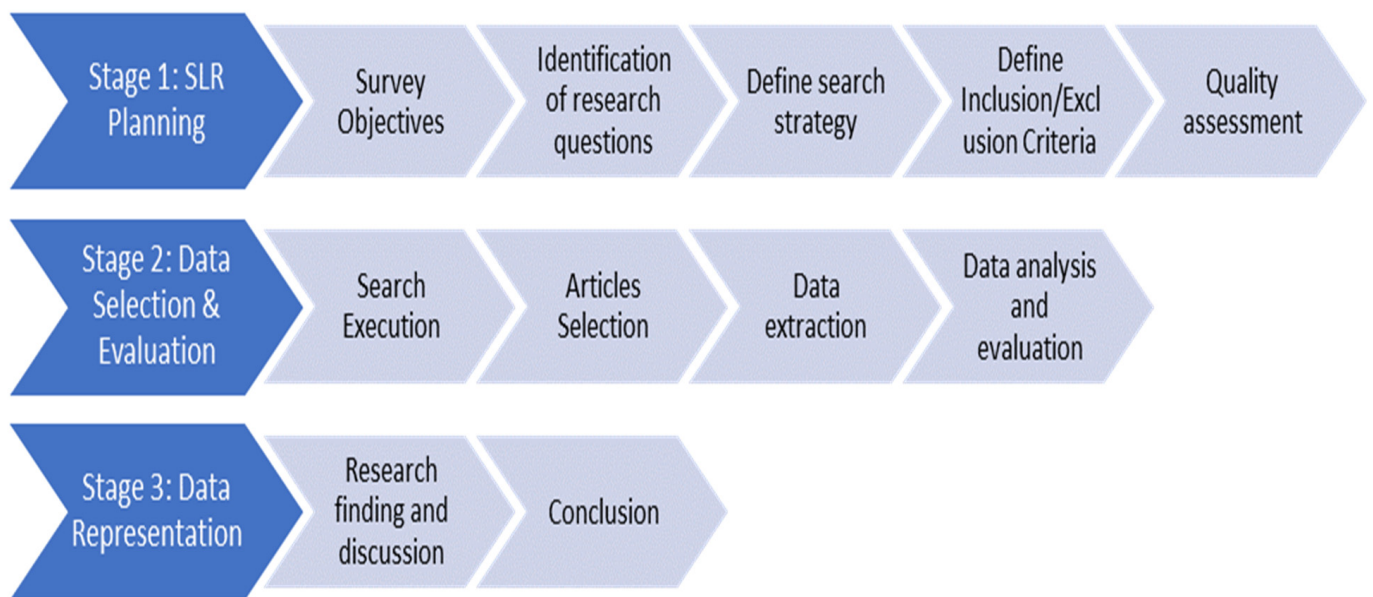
Stage 1: SLR Planning

Survey Objectives

Identification of research questions

Define search strategy

Define Inclusion/Exclusion Criteria

Quality assessment

Stage 2: Data Selection & Evaluation

Search Execution

Articles Selection

Data extraction

Data analysis and evaluation

Stage 3: Data Representation

Research finding and discussion

Conclusion